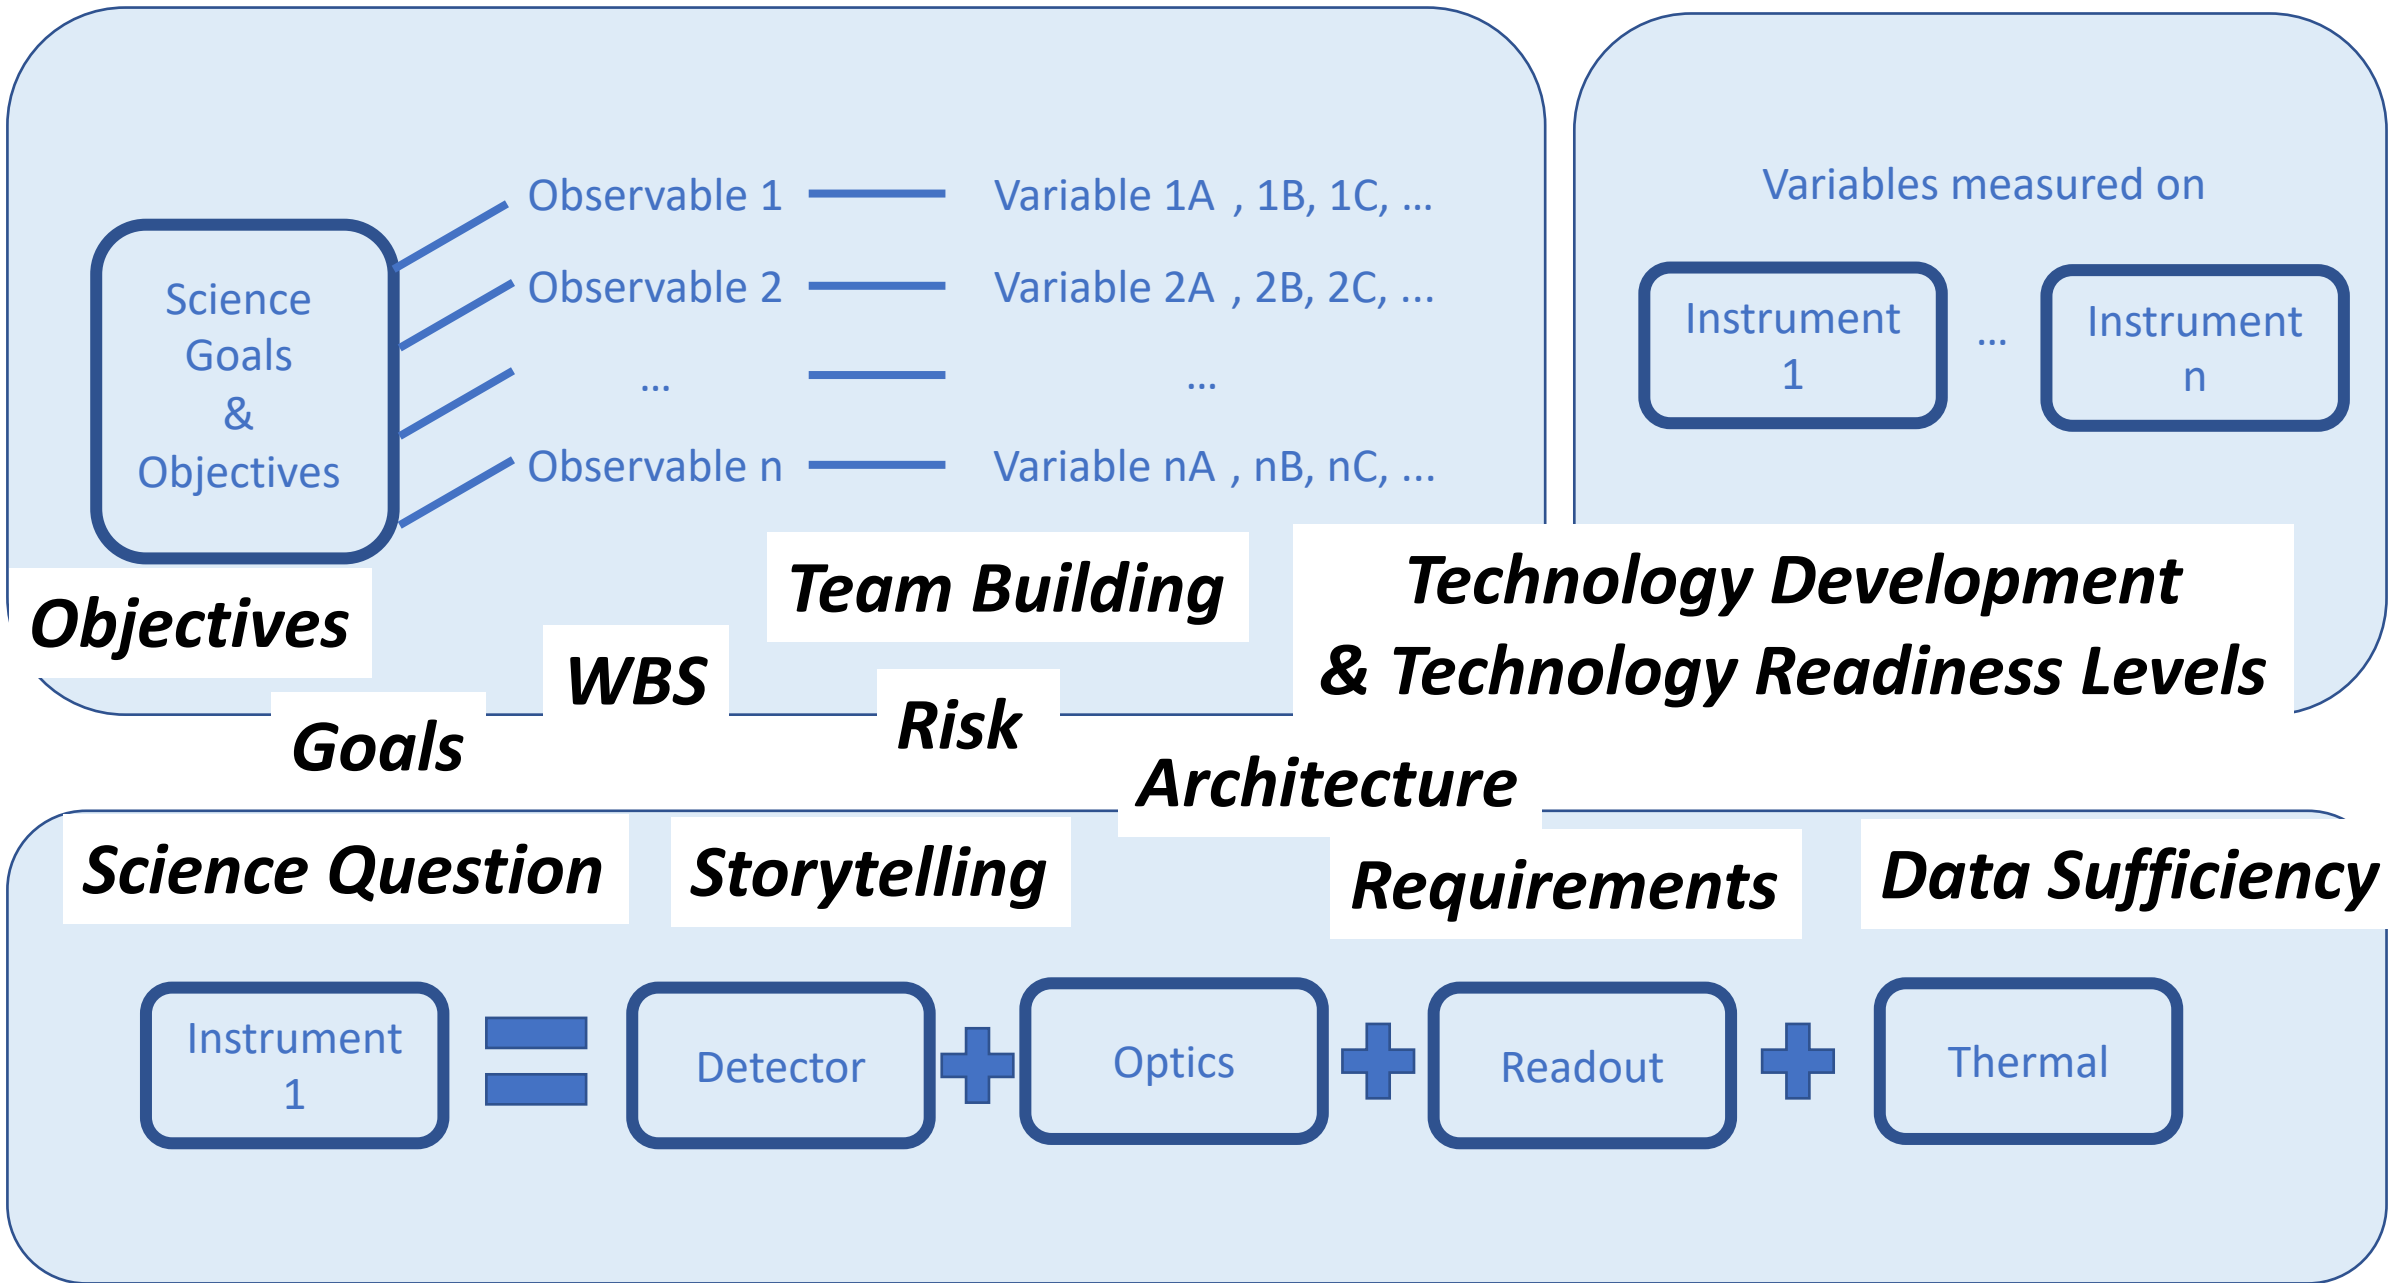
Science Goals & Objectives

Observable 1 Variable 1A , 1B, 1C, ...

Observable 2 Variable 2A , 2B, 2C, ...

... ...

Observable n Variable nA , nB, nC, ...

Variables measured on

Instrument 1 ... Instrument n

Objectives

Team Building

Technology Development & Technology Readiness Levels

WBS

Risk

Goals

Architecture

Science Question

Storytelling

Requirements

Data Sufficiency

Instrument 1 = Detector + Optics + Readout + Thermal